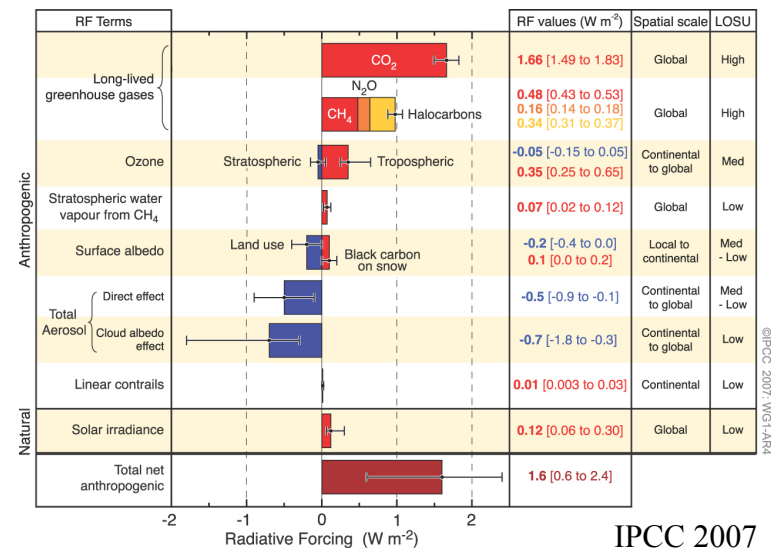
| | RF Terms | | RF values (W m$^{-2}$) | Spatial scale | LOSU |
|---|---|---|---|---|---|
| Anthropogenic | Long-lived greenhouse gases | $CO_2$ | 1.66 [1.49 to 1.83] | Global | High |
| | | $N_2O$, $CH_4$, Halocarbons | 0.48 [0.43 to 0.53] 0.16 [0.14 to 0.18] 0.34 [0.31 to 0.37] | Global | High |
| | Ozone | Stratospheric, Tropospheric | -0.05 [-0.15 to 0.05] 0.35 [0.25 to 0.65] | Continental to global | Med |
| | Stratospheric water vapour from $CH_4$ | | 0.07 [0.02 to 0.12] | Global | Low |
| | Surface albedo | Land use, Black carbon on snow | -0.2 [-0.4 to 0.0] 0.1 [0.0 to 0.2] | Local to continental | Med - Low |
| | Total Aerosol | Direct effect | -0.5 [-0.9 to -0.1] | Continental to global | Med - Low |
| | | Cloud albedo effect | -0.7 [-1.8 to -0.3] | Continental to global | Low |
| | Linear contrails | | 0.01 [0.003 to 0.03] | Continental | Low |
| Natural | Solar irradiance | | 0.12 [0.06 to 0.30] | Global | Low |
| | Total net anthropogenic | | 1.6 [0.6 to 2.4] | | |

-2 -1 0 1 2

Radiative Forcing (W m$^{-2}$)

©IPCC 2007: WG1-AR4

IPCC 2007